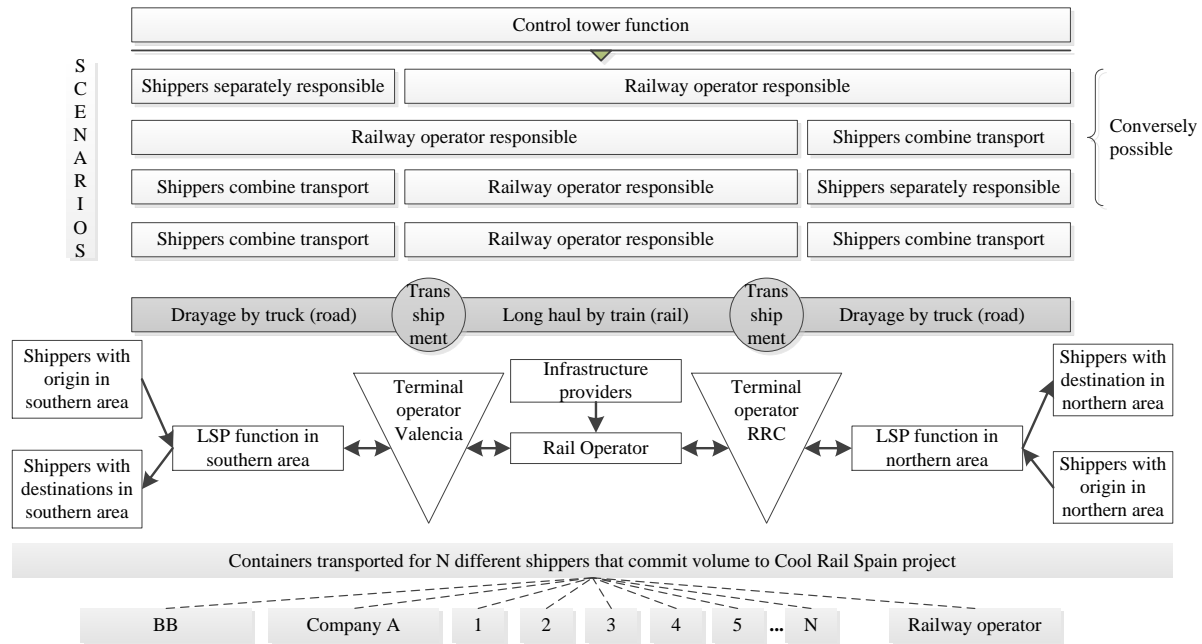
Control tower function

SCENARIOS

| Shippers separately responsible | Railway operator responsible | |
|---|---|---|
| Railway operator responsible | | Shippers combine transport |
| Shippers combine transport | Railway operator responsible | Shippers separately responsible |
| Shippers combine transport | Railway operator responsible | Shippers combine transport |

Conversely possible

Drayage by truck (road)
Trans ship ment
Long haul by train (rail)
Trans ship ment
Drayage by truck (road)

Shippers with origin in southern area

Shippers with destinations in southern area

LSP function in southern area

Terminal operator Valencia

Infrastructure providers

Rail Operator

Terminal operator RRC

LSP function in northern area

Shippers with destination in northern area

Shippers with origin in northern area

Containers transported for N different shippers that commit volume to Cool Rail Spain project

BB
Company A
1
2
3
4
5
...
N
Railway operator